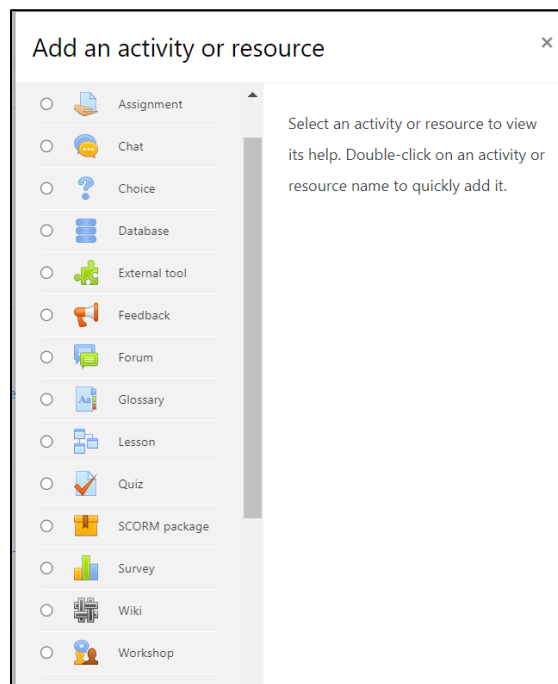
Add an activity or resource

×

Assignment

Chat

Choice

Database

External tool

Feedback

Forum

Glossary

Lesson

Quiz

SCORM package

Survey

Wiki

Workshop

Select an activity or resource to view its help. Double-click on an activity or resource name to quickly add it.